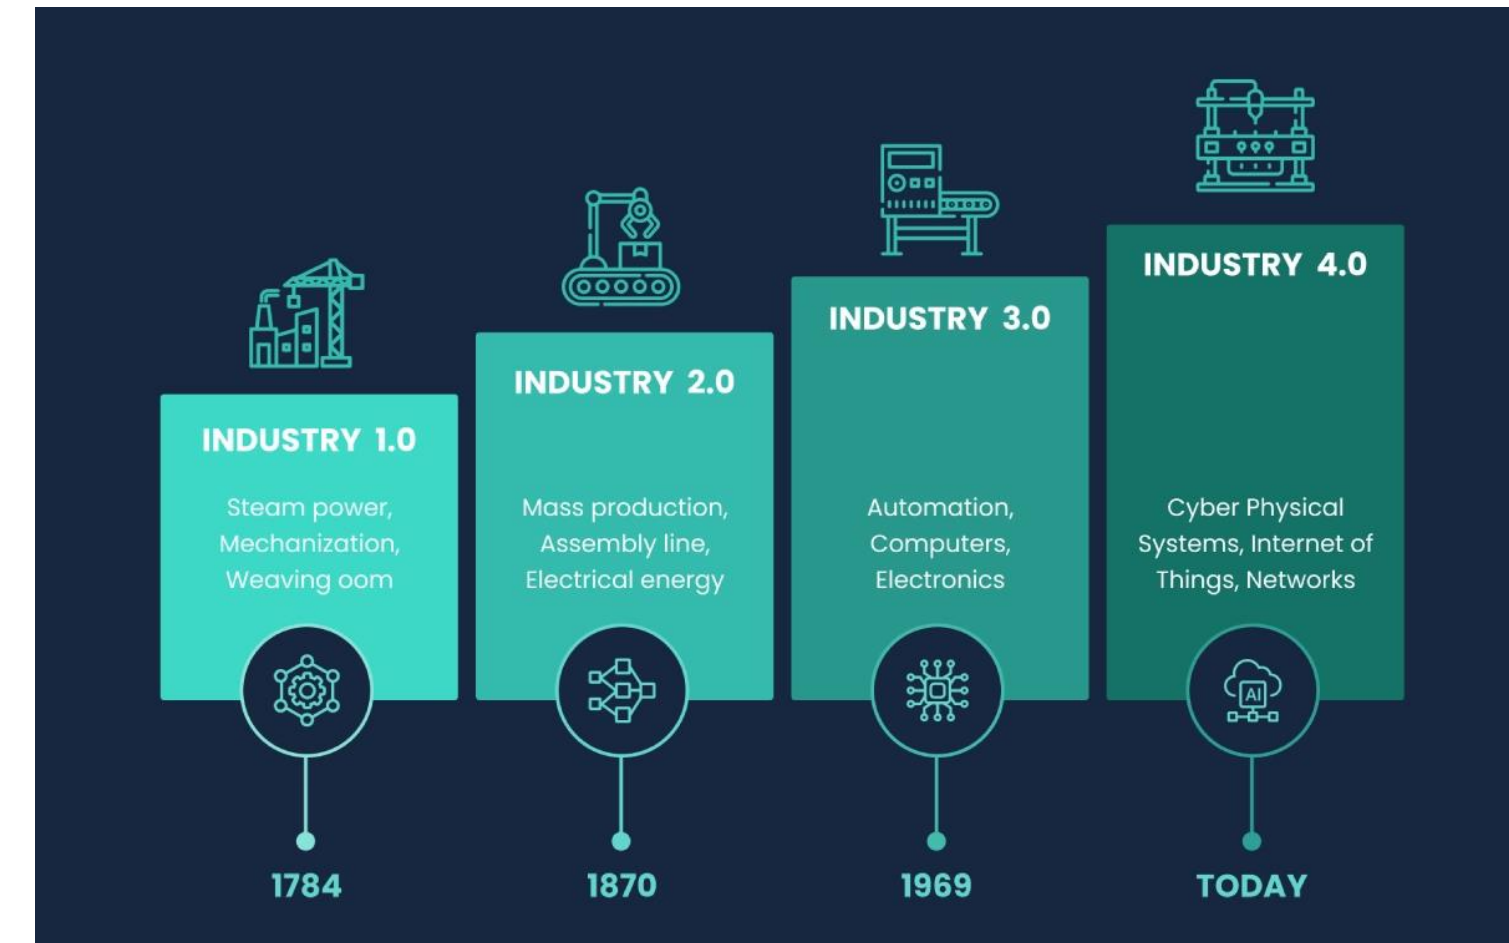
INDUSTRY 1.0

Steam power, Mechanization, Weaving oom

INDUSTRY 2.0

Mass production, Assembly line, Electrical energy

INDUSTRY 3.0

Automation, Computers, Electronics

INDUSTRY 4.0

Cyber Physical Systems, Internet of Things, Networks

AI

1784

1870

1969

TODAY